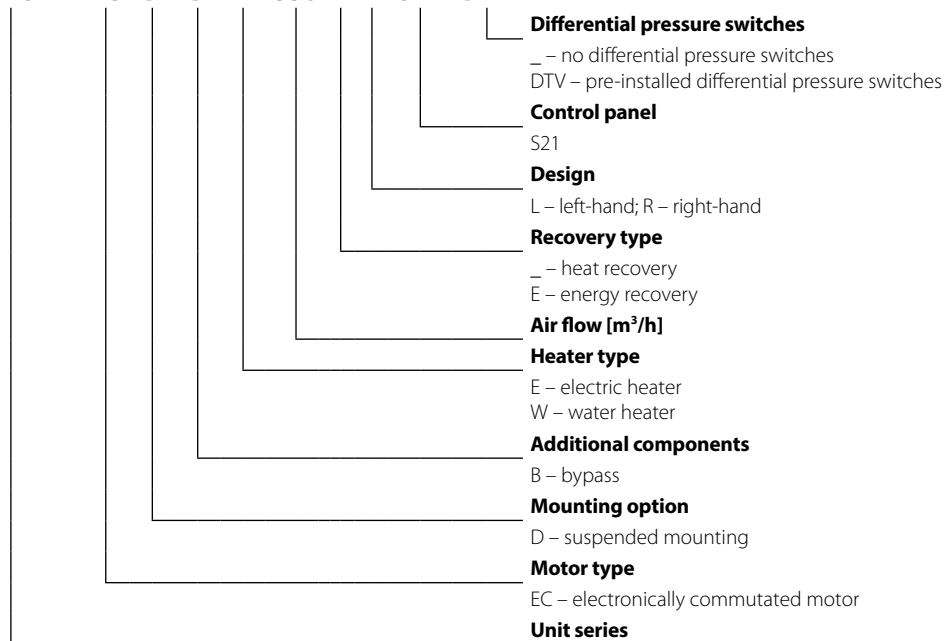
**Differential pressure switches**
_ – no differential pressure switches
DTV – pre-installed differential pressure switches

**Control panel**
S21

**Design**
L – left-hand; R – right-hand

**Recovery type**
_ – heat recovery
E – energy recovery

**Air flow [m$^3$/h]**

**Heater type**
E – electric heater
W – water heater

**Additional components**
B – bypass

**Mounting option**
D – suspended mounting

**Motor type**
EC – electronically commutated motor

**Unit series**